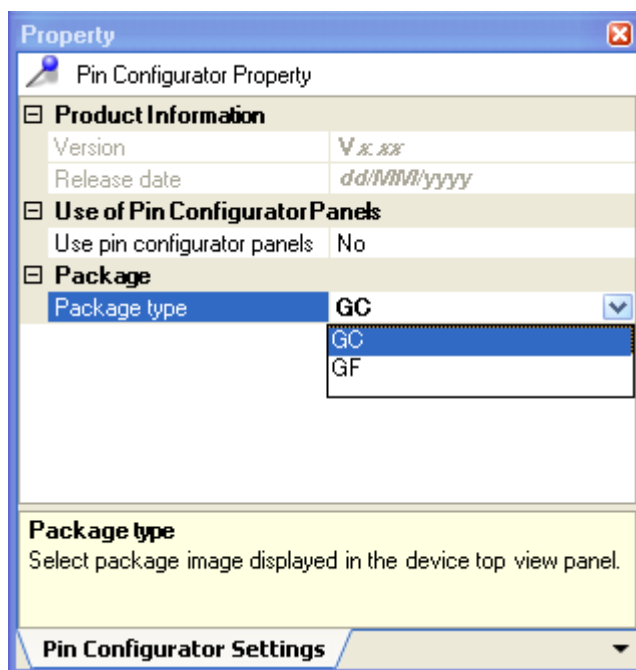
Property

Pin Configurator Property

⊟ Product Information

| | |
|---|---|
| Version | V x.xx |
| Release date | dd/MM/yyyy |

⊟ Use of Pin Configurator Panels

| | |
|---|---|
| Use pin configurator panels | No |

⊟ Package

| | |
|---|---|
| Package type | GC |

GC
GF

Package type
Select package image displayed in the device top view panel.

Pin Configurator Settings